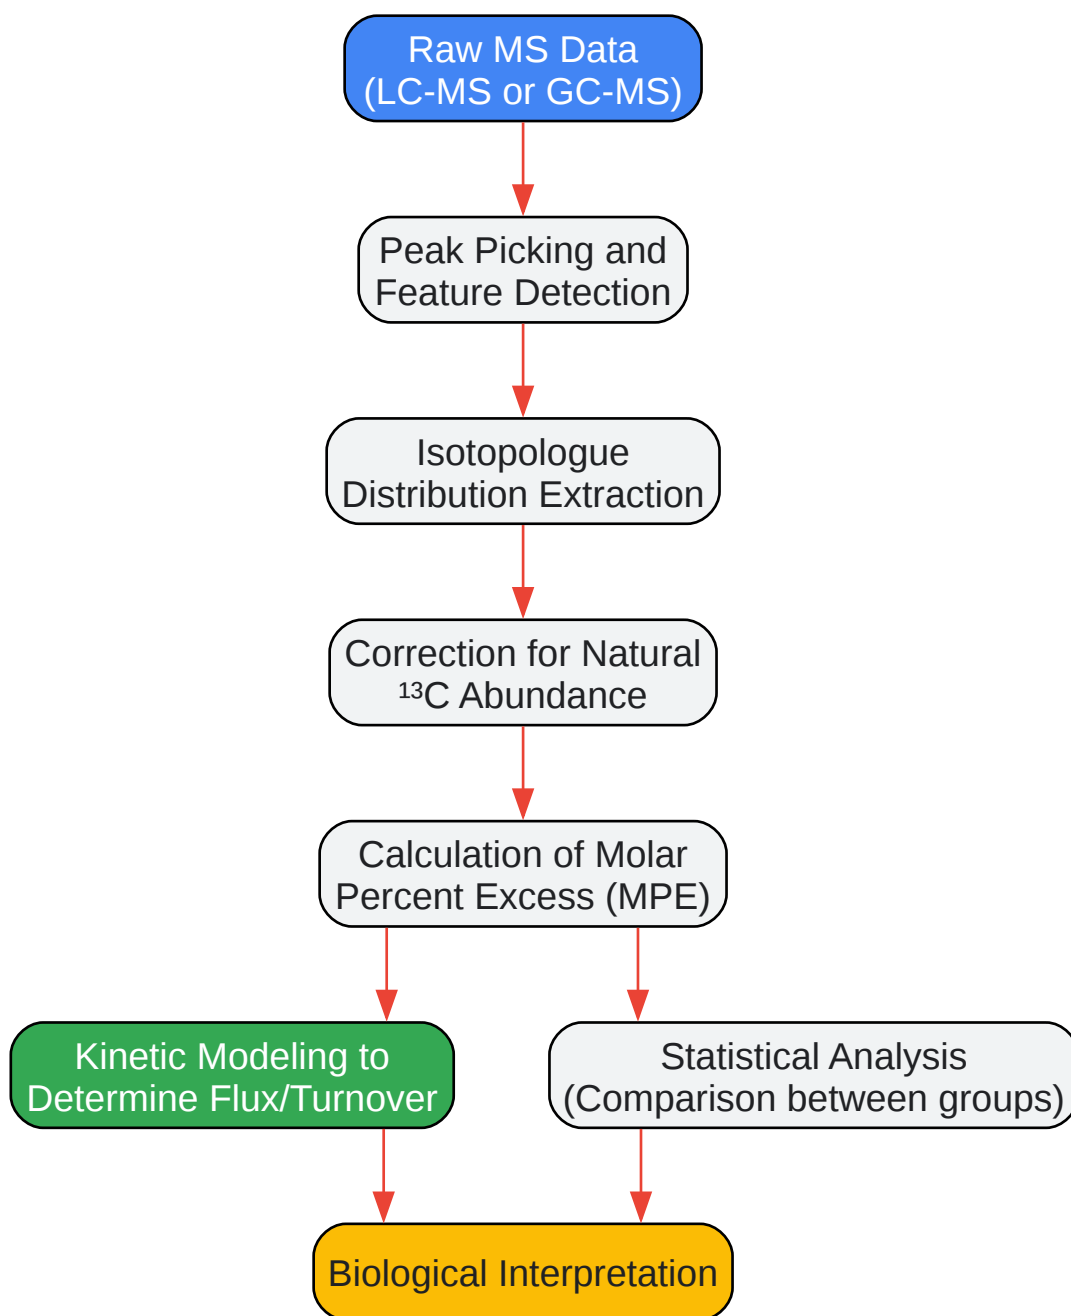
Raw MS Data
(LC-MS or GC-MS)

Peak Picking and
Feature Detection

Isotopologue
Distribution Extraction

Correction for Natural
$^{13}C$ Abundance

Calculation of Molar
Percent Excess (MPE)

Kinetic Modeling to
Determine Flux/Turnover

Statistical Analysis
(Comparison between groups)

Biological Interpretation